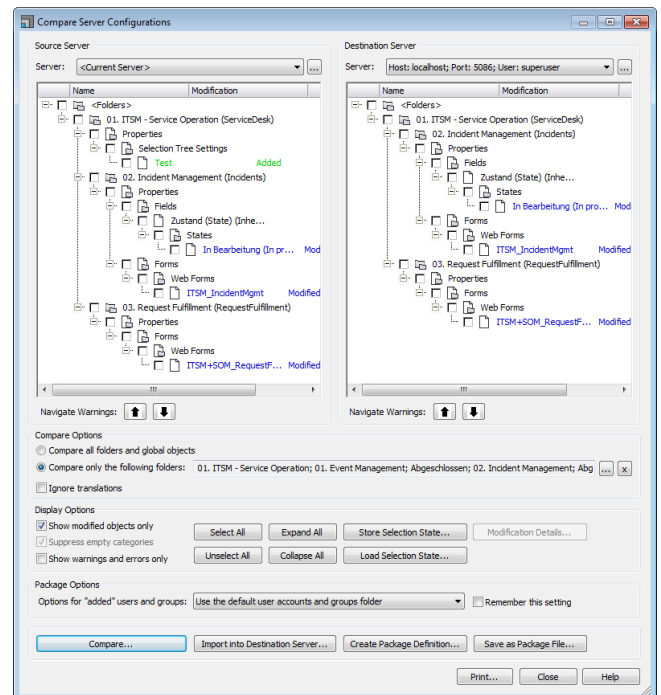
Compare Server Configurations

Source Server

Server: <Current Server>

| Name | Modification |
|---|---|
| <Folders> | |
| 01. ITSM - Service Operation (ServiceDesk) | |
| Properties | |
| Selection Tree Settings | |
| Test | Added |
| 02. Incident Management (Incidents) | |
| Properties | |
| Fields | |
| Zustand (State) (Inhe... | |
| States | |
| In Bearbeitung (In pr... | Mod |
| Forms | |
| Web Forms | |
| ITSM_IncidentMgmt | Modified |
| 03. Request Fulfillment (RequestFulfillment) | |
| Properties | |
| Forms | |
| Web Forms | |
| ITSM+SOM_RequestF... | Modified |

Navigate Warnings:

Destination Server

Server: Host: localhost; Port: 5086; User: superuser

| Name | Modification |
|---|---|
| <Folders> | |
| 01. ITSM - Service Operation (ServiceDesk) | |
| 02. Incident Management (Incidents) | |
| Properties | |
| Fields | |
| Zustand (State) (Inhe... | |
| States | |
| In Bearbeitung (In pro... | Mod |
| Forms | |
| Web Forms | |
| ITSM_IncidentMgmt | Modified |
| 03. Request Fulfillment (RequestFulfillment) | |
| Properties | |
| Forms | |
| Web Forms | |
| ITSM+SOM_RequestF... | Modified |

Navigate Warnings:

Compare Options

Compare all folders and global objects

Compare only the following folders: 01. ITSM - Service Operation; 01. Event Management; Abgeschlossen; 02. Incident Management; Abg ... x

Ignore translations

Display Options

Show modified objects only

Suppress empty categories

Show warnings and errors only

Select All

Expand All

Store Selection State...

Modification Details...

Unselect All

Collapse All

Load Selection State...

Package Options

Options for "added" users and groups: Use the default user accounts and groups folder

Remember this setting

Compare...

Import into Destination Server...

Create Package Definition...

Save as Package File...

Print...

Close

Help